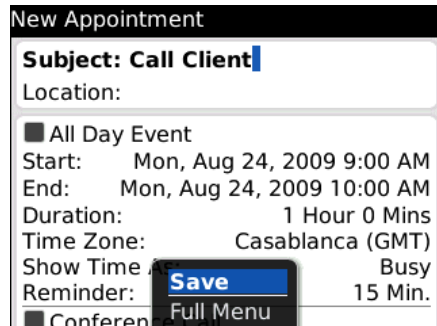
New Appointment

Subject: Call Client

Location:

All Day Event

Start: Mon, Aug 24, 2009 9:00 AM

End: Mon, Aug 24, 2009 10:00 AM

Duration: 1 Hour 0 Mins

Time Zone: Casablanca (GMT)

Show Time As: Busy

Reminder: 15 Min.

Conference Call

Save

Full Menu